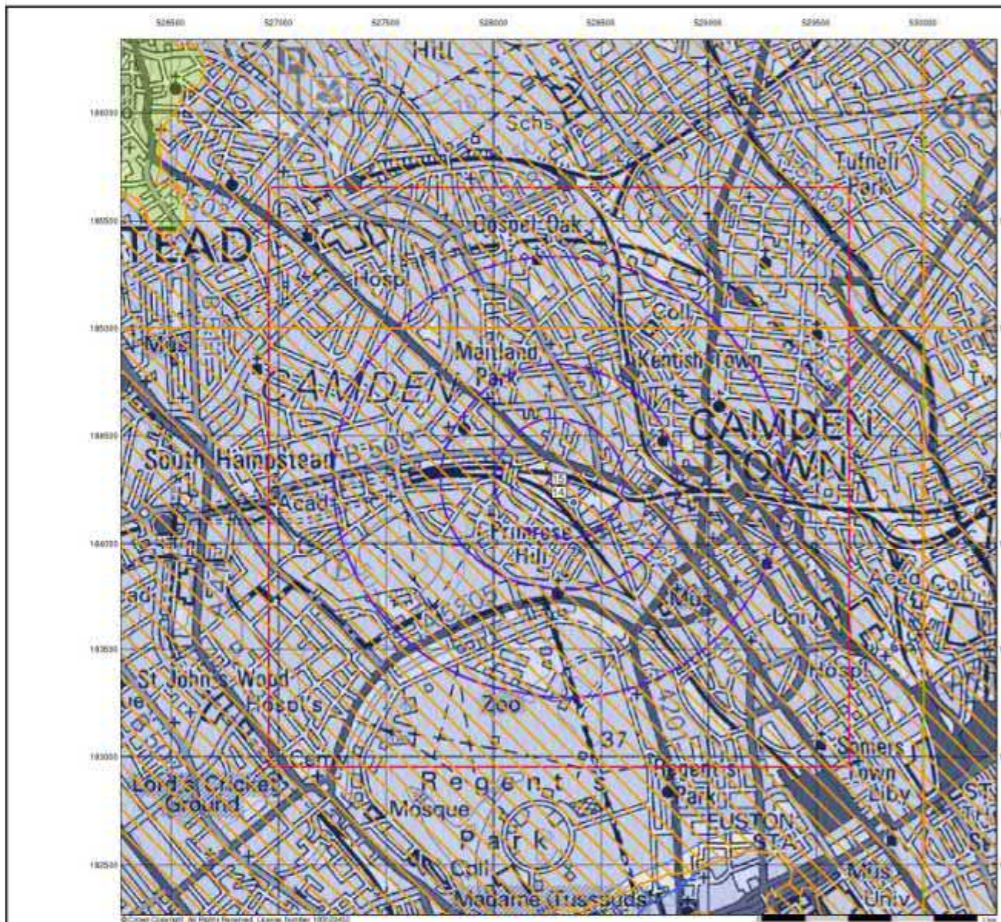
526500 527000 527500 528000 528500 529000 529500 530000

186000
185500
185000
184500
184000
183500
183000
182500

Hill
Schs
Tufnell Park
TEAD
Gospel Oak
Hosp
Coll
Mus
Maitland Park
Kentish Town
CAMDEN
CAMDEN TOWN
South Hampstead
B509
Acad
Primrose Hill
Mus
Acad
Coll
Univ
Hosp
St John's Wood
Hospl's
Zoo
37
A4201
Somers Town
Lord's Cricket Ground
Cemy
Regent's
Regent's Park
Libr
Mosque
Park
EUSTON STA
Coll
Madame Tussauds
Mus
Univ
St

© Crown Copyright. All Rights Reserved. Licence Number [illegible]